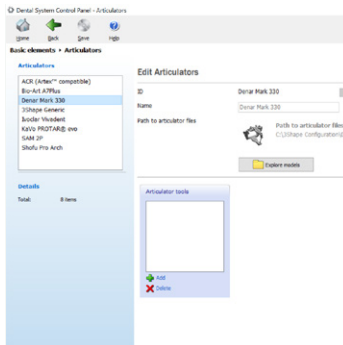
Dental System Control Panel - Articulators

Home
Back
Save
Help

Basic elements • Articulators

Articulators

ACR (Artex™ compatible)
Bio-Art A7Plus
Denar Mark 330
3Shape Generic
Ivoclar Vivadent
KaVo PROTAR® evo
SAM 2P
Shofu Pro Arch

Details

Total: 8 items

Edit Articulators

ID
Denar Mark 330

Name
Denar Mark 330

Path to articulator files

Path to articulator files
C:\3Shape Configuration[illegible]

Explore models

Articulator tools

Add
Delete